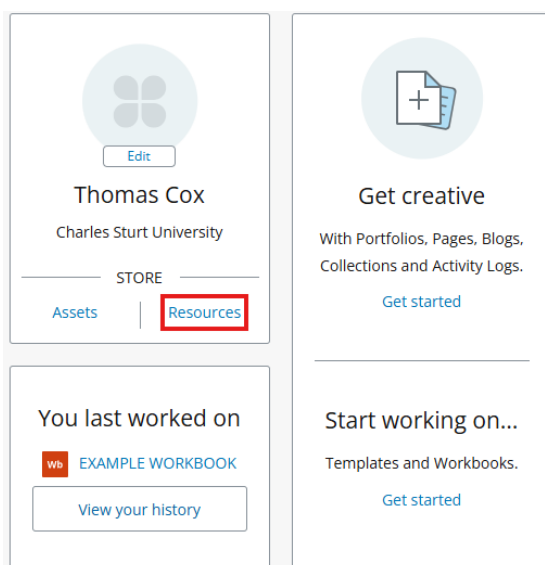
Edit

Thomas Cox

Charles Sturt University

STORE

Assets

Resources

You last worked on

Wb EXAMPLE WORKBOOK

View your history

Get creative

With Portfolios, Pages, Blogs, Collections and Activity Logs.

Get started

Start working on...

Templates and Workbooks.

Get started